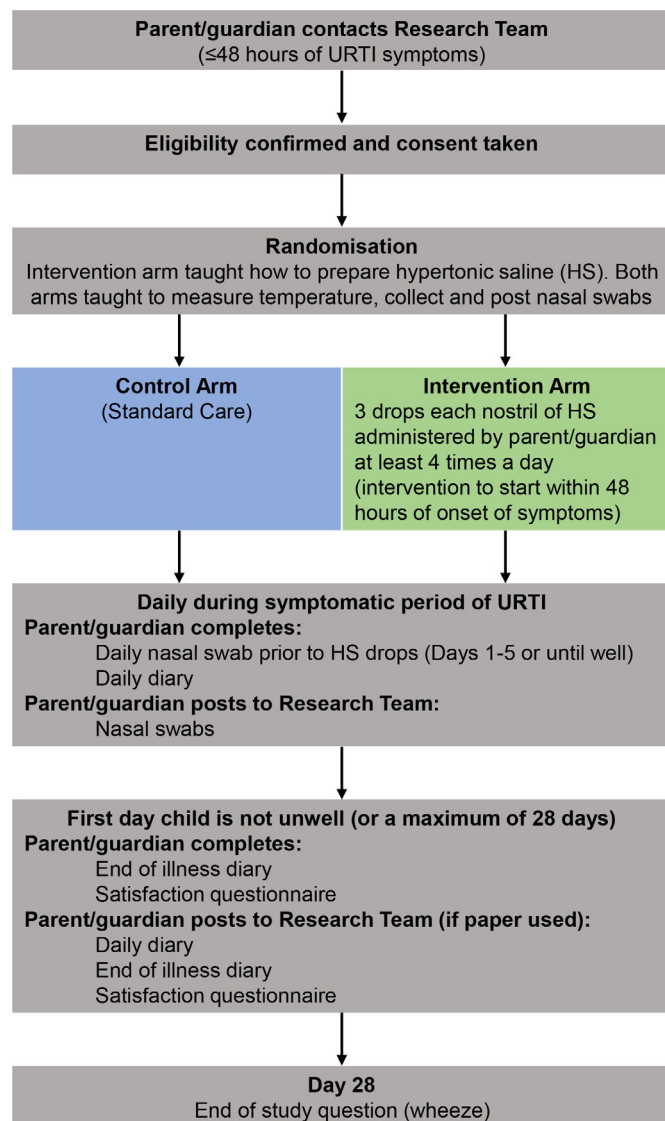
**Parent/guardian contacts Research Team**
(≤48 hours of URTI symptoms)

**Eligibility confirmed and consent taken**

**Randomisation**
Intervention arm taught how to prepare hypertonic saline (HS). Both arms taught to measure temperature, collect and post nasal swabs

**Control Arm**
(Standard Care)

**Intervention Arm**
3 drops each nostril of HS administered by parent/guardian at least 4 times a day (intervention to start within 48 hours of onset of symptoms)

**Daily during symptomatic period of URTI**
**Parent/guardian completes:**
Daily nasal swab prior to HS drops (Days 1-5 or until well)
Daily diary
**Parent/guardian posts to Research Team:**
Nasal swabs

**First day child is not unwell (or a maximum of 28 days)**
**Parent/guardian completes:**
End of illness diary
Satisfaction questionnaire
**Parent/guardian posts to Research Team (if paper used):**
Daily diary
End of illness diary
Satisfaction questionnaire

**Day 28**
End of study question (wheeze)